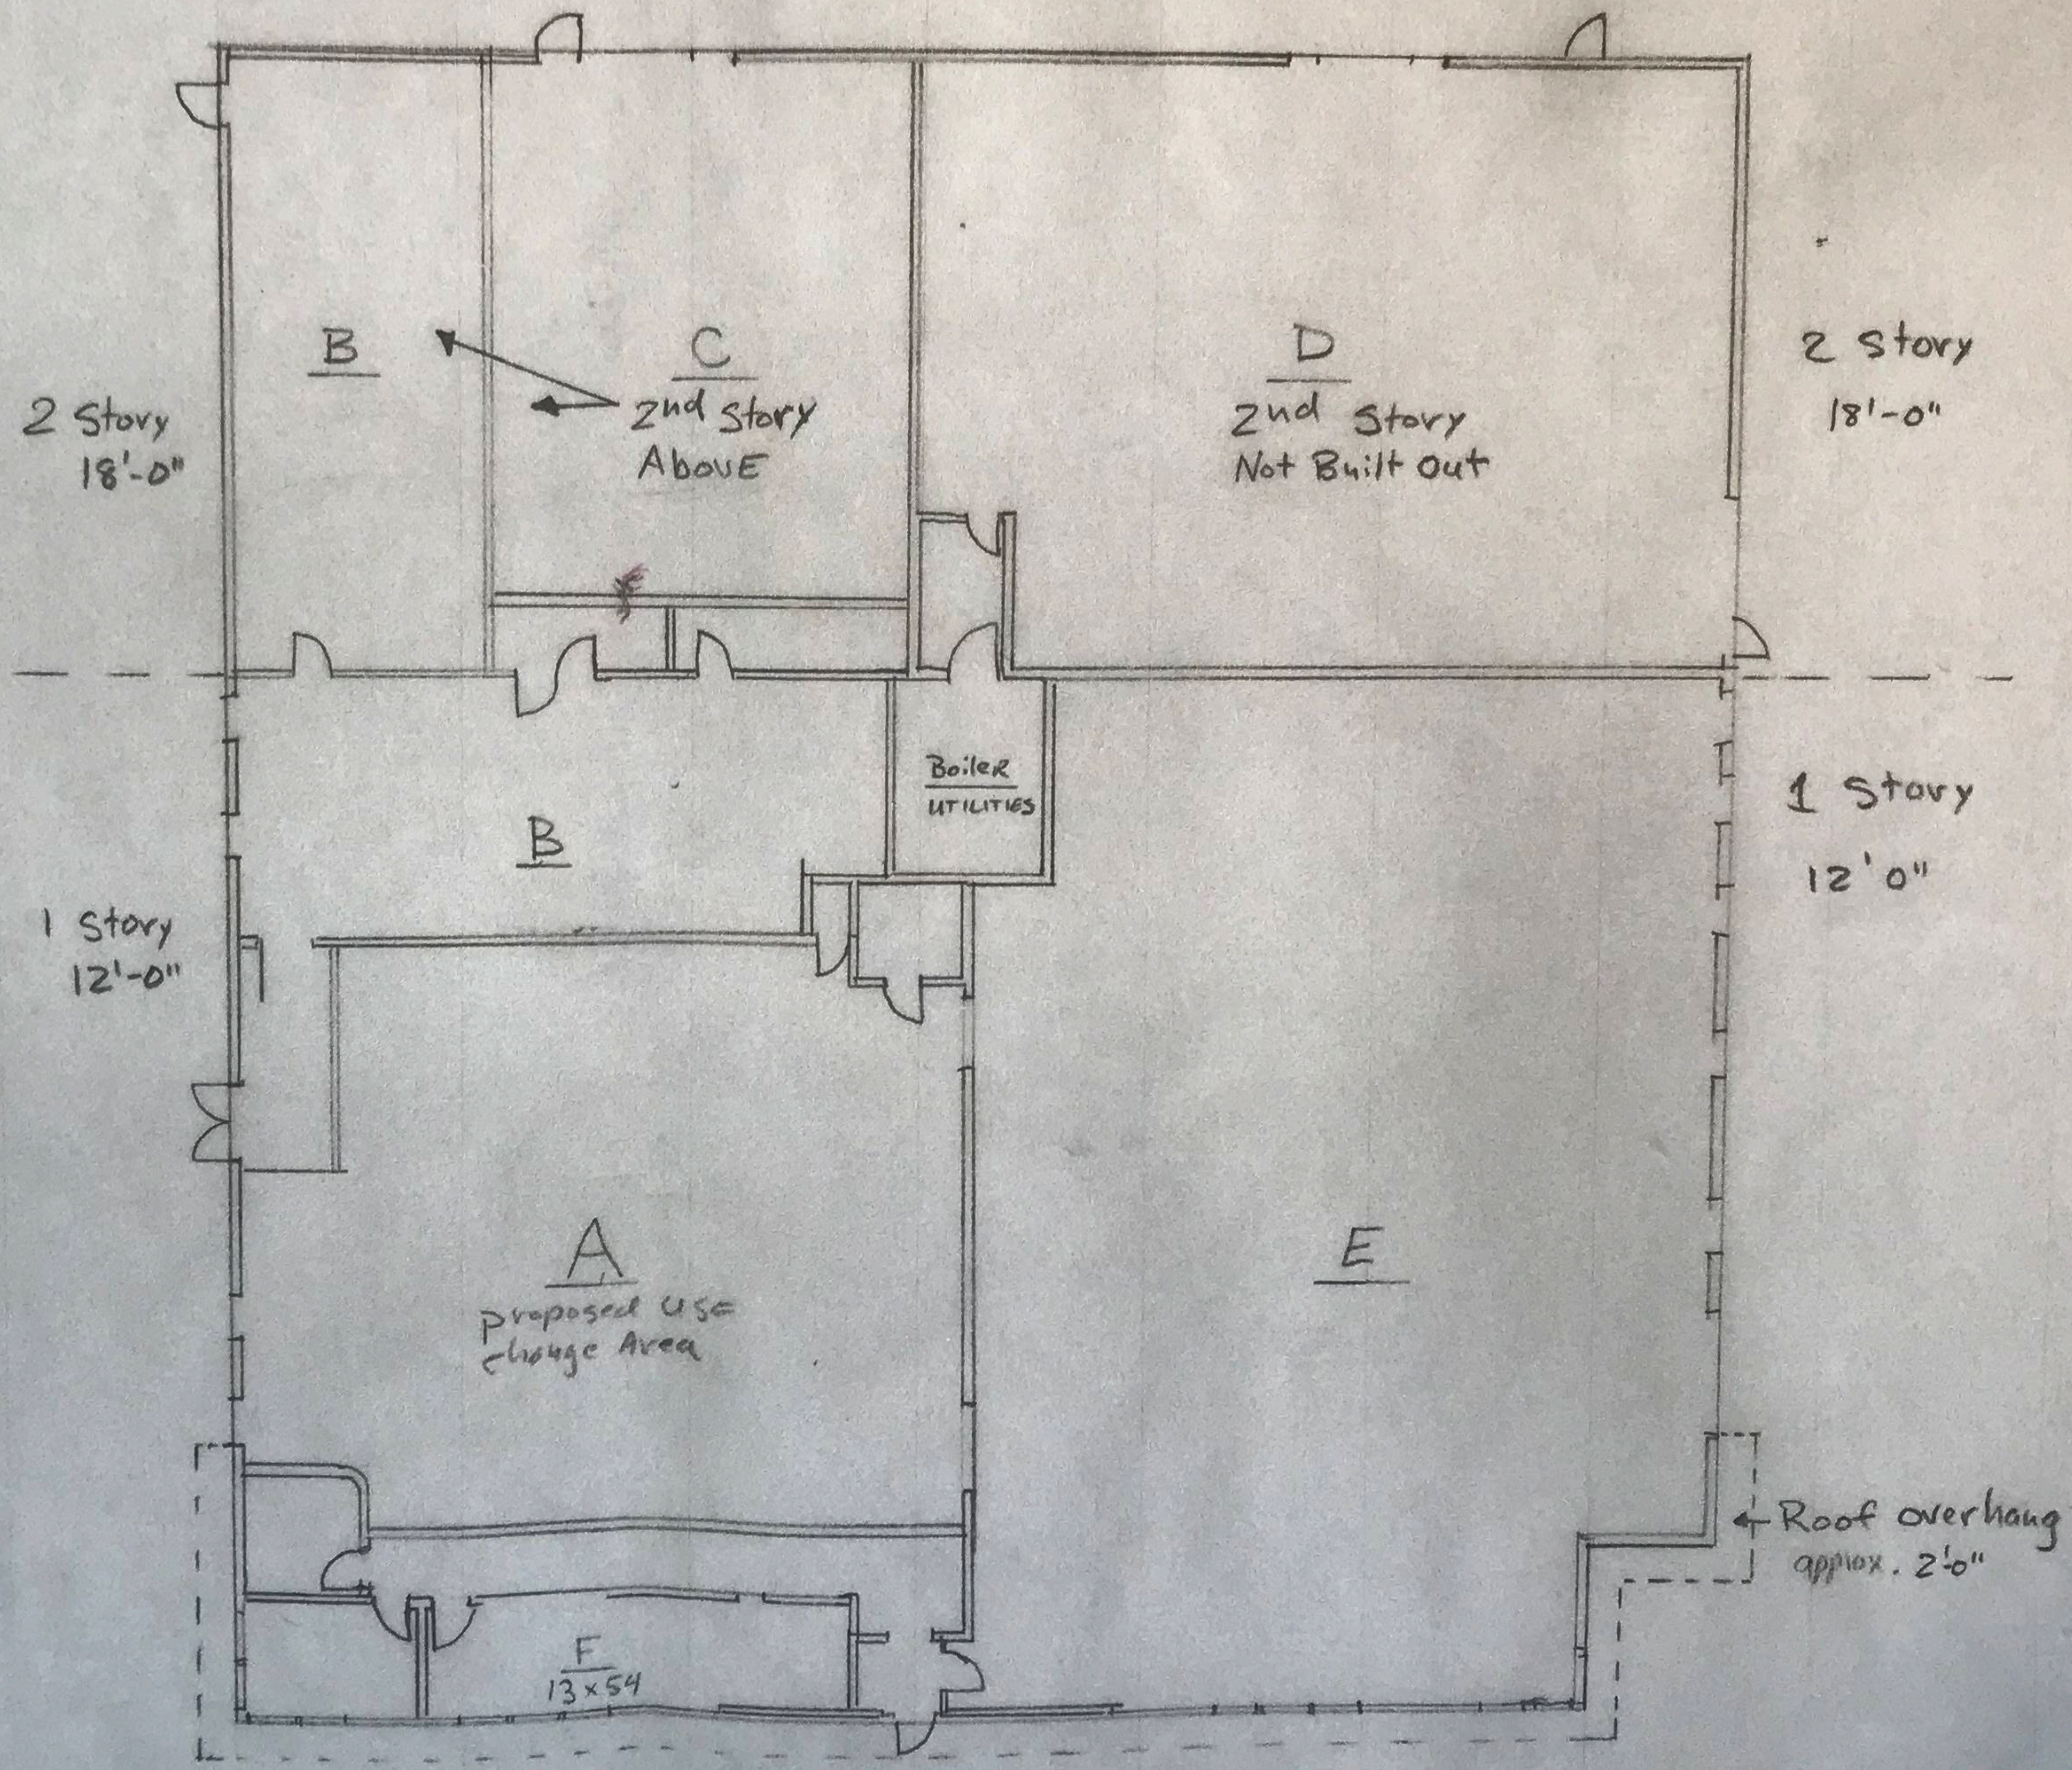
B

C

2nd Story Above

D

2nd Story Not Built Out

2 Story 18'-0"

2 Story 18'-0"

Boiler UTILITIES

B

1 Story 12'0"

1 Story 12'-0"

A

proposed use change Area

E

Roof overhang approx. 2'-0"

F

13 x 54